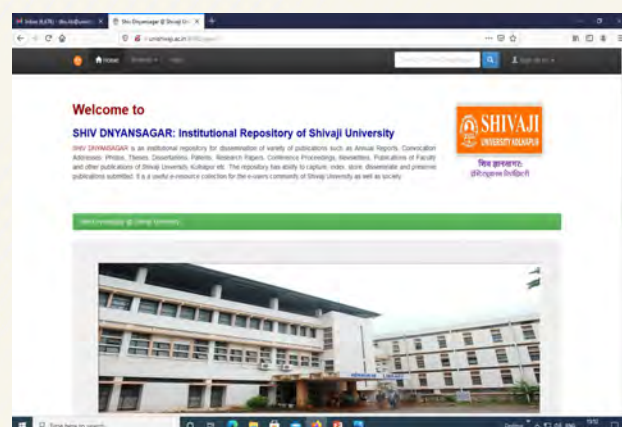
Inbox (6,676) - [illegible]

Shiv Dnyansagar @ Shivaji U

Home

Sign on to

Welcome to

SHIV DNYANSAGAR: Institutional Repository of Shivaji University

SHIV DNYANSAGAR is an institutional repository for dissemination of variety of publications such as Annual Reports, Convocation Addresses, Photos, Theses, Dissertations, Patents, Research Papers, Conference Proceedings, Newsletters, Publications of Faculty and other publications of Shivaji University, Kolhapur etc. The repository has ability to capture, index, store, disseminate and preserve publications submitted. It is a useful e-resource collection for the e-users community of Shivaji University as well as society.

SHIVAJI UNIVERSITY KOLHAPUR

शिव ज्ञानसागर
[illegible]

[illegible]

Type here to search